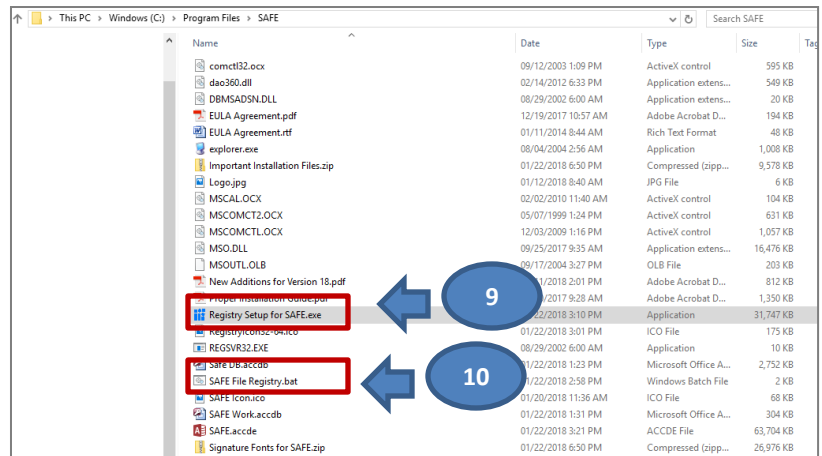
This PC > Windows (C:) > Program Files > SAFE

Search SAFE

| Name | Date | Type | Size | Tag |
|---|---|---|---|---|
| comctl32.ocx | 09/12/2003 1:09 PM | ActiveX control | 595 KB | |
| dao360.dll | 02/14/2012 6:33 PM | Application extens... | 549 KB | |
| DBMSADSN.DLL | 08/29/2002 6:00 AM | Application extens... | 20 KB | |
| EULA Agreement.pdf | 12/19/2017 10:57 AM | Adobe Acrobat D... | 194 KB | |
| EULA Agreement.rtf | 01/11/2014 8:44 AM | Rich Text Format | 48 KB | |
| explorer.exe | 08/04/2004 2:56 AM | Application | 1,008 KB | |
| Important Installation Files.zip | 01/22/2018 6:50 PM | Compressed (zipp... | 9,578 KB | |
| Logo.jpg | 01/12/2018 8:40 AM | JPG File | 6 KB | |
| MSCAL.OCX | 02/02/2010 11:40 AM | ActiveX control | 104 KB | |
| MSCOMCT2.OCX | 05/07/1999 1:24 PM | ActiveX control | 631 KB | |
| MSCOMCTL.OCX | 12/03/2009 1:16 PM | ActiveX control | 1,057 KB | |
| MSO.DLL | 09/25/2017 9:35 AM | Application extens... | 16,476 KB | |
| MSOUTL.OLB | 09/17/2004 3:27 PM | OLB File | 203 KB | |
| New Additions for Version 18.pdf | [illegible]1/2018 2:01 PM | Adobe Acrobat D... | 812 KB | |
| Proper Installation Guide.pdf | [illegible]/2017 9:28 AM | Adobe Acrobat D... | 1,350 KB | |
| Registry Setup for SAFE.exe | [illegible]/22/2018 3:10 PM | Application | 31,747 KB | |
| RegistryIcon32-64.ico | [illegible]/22/2018 3:01 PM | ICO File | 175 KB | |
| REGSVR32.EXE | 08/29/2002 6:00 AM | Application | 10 KB | |
| Safe DB.accdb | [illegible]1/22/2018 1:23 PM | Microsoft Office A... | 2,752 KB | |
| SAFE File Registry.bat | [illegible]1/22/2018 2:58 PM | Windows Batch File | 2 KB | |
| SAFE Icon.ico | 01/20/2018 11:36 AM | ICO File | 68 KB | |
| SAFE Work.accdb | 01/22/2018 1:31 PM | Microsoft Office A... | 304 KB | |
| SAFE.accde | 01/22/2018 3:21 PM | ACCDE File | 63,704 KB | |
| Signature Fonts for SAFE.zip | 01/22/2018 6:50 PM | Compressed (zipp... | 26,976 KB | |

9

10